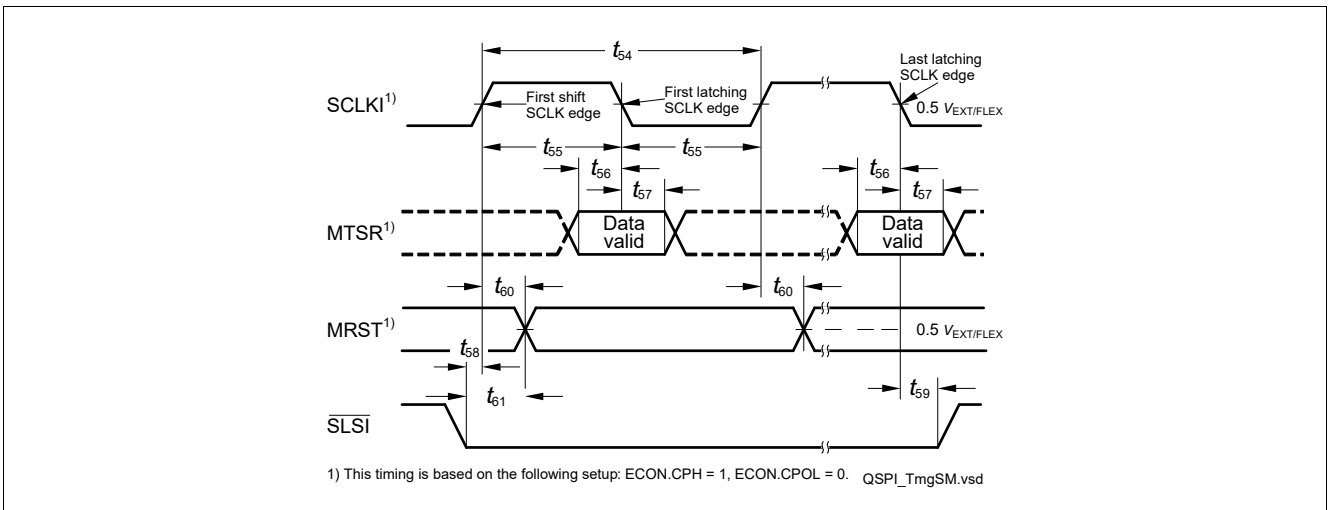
$t_{54}$

Last latching SCLK edge

SCLKI$^{1)}$

First shift SCLK edge

First latching SCLK edge

0.5 $V_{EXT/FLEX}$

$t_{55}$

$t_{56}$

$t_{55}$

$t_{57}$

$t_{56}$

$t_{57}$

MTSR$^{1)}$

Data valid

Data valid

$t_{60}$

$t_{60}$

MRST$^{1)}$

0.5 $V_{EXT/FLEX}$

$t_{58}$

$t_{61}$

$t_{59}$

$\overline{SLSI}$

1) This timing is based on the following setup: ECON.CPH = 1, ECON.CPOL = 0.

QSPI_TmgSM.vsd